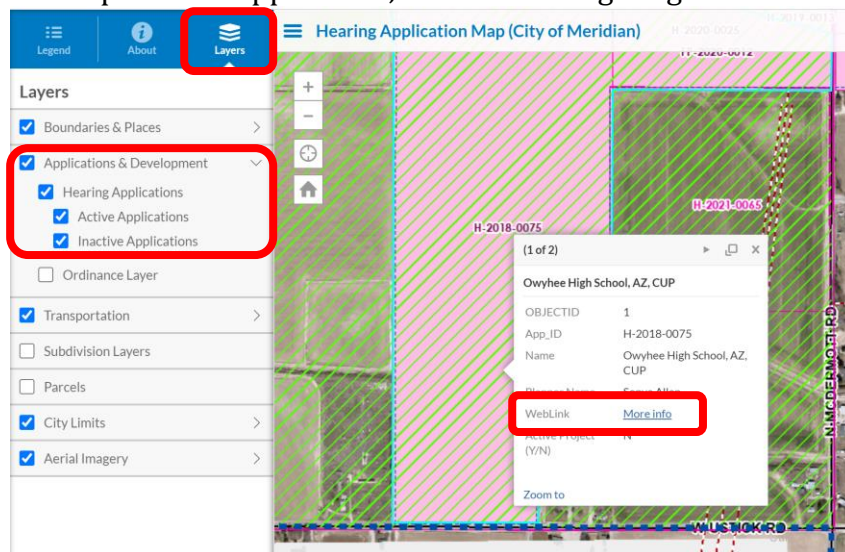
Legend

About

Layers

Hearing Application Map (City of Meridian)

Layers

Boundaries & Places

Applications & Development

Hearing Applications

Active Applications

Inactive Applications

Ordinance Layer

Transportation

Subdivision Layers

Parcels

City Limits

Aerial Imagery

H-2020-0012

H-2018-0075

H-2021-0065

(1 of 2)

Owyhee High School, AZ, CUP

| OBJECTID | 1 |
|---|---|
| App_ID | H-2018-0075 |
| Name | Owyhee High School, AZ, CUP |
| Planner Name | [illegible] |
| WebLink | More info |
| Active Project (Y/N) | N |

Zoom to

N MCDERMOTT RD

W USTICK RD